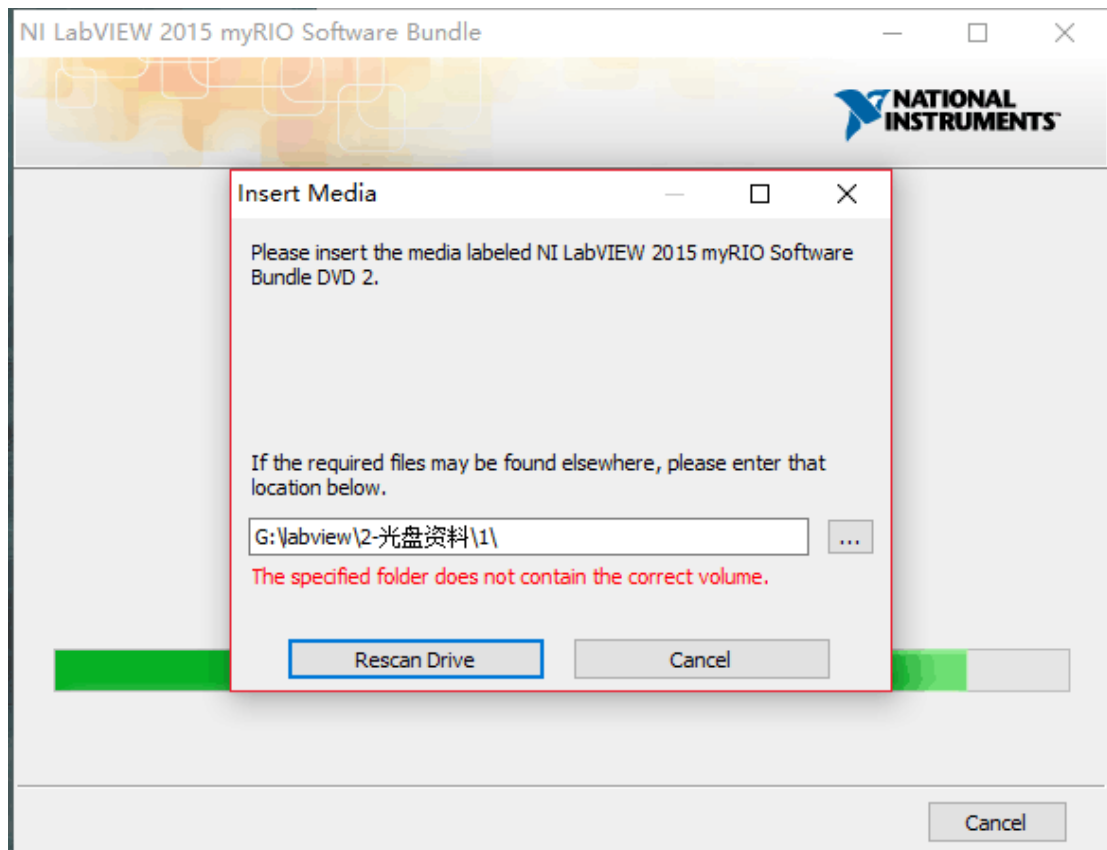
NI LabVIEW 2015 myRIO Software Bundle

NATIONAL INSTRUMENTS

Insert Media

Please insert the media labeled NI LabVIEW 2015 myRIO Software Bundle DVD 2.

If the required files may be found elsewhere, please enter that location below.

G:\labview\2-光盘资料\1\

...

The specified folder does not contain the correct volume.

Rescan Drive

Cancel

Cancel